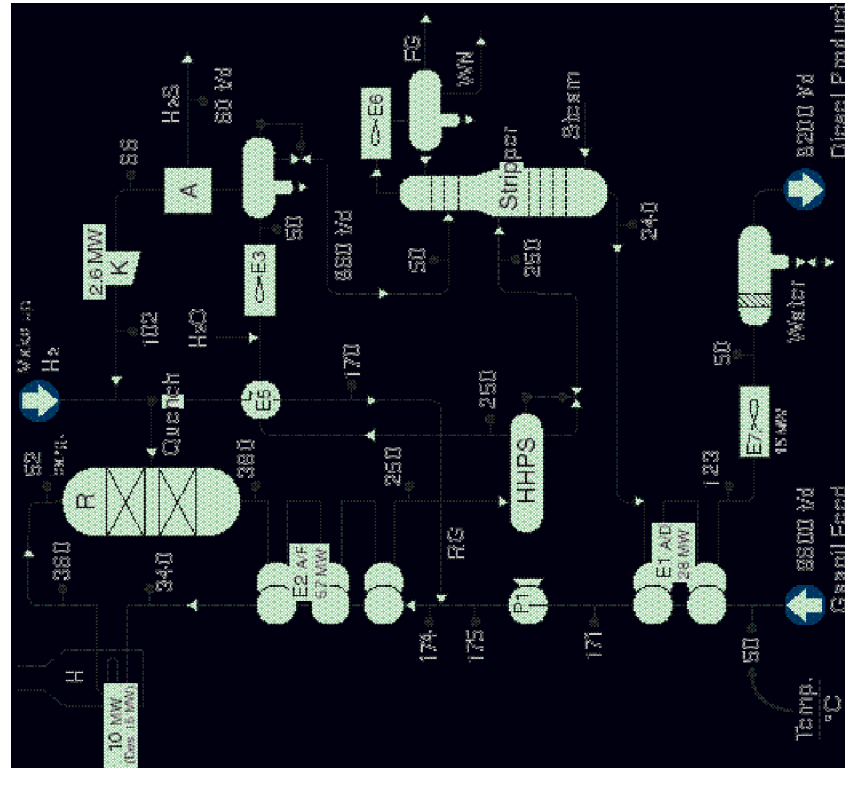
Make up $H_2$

52

R

Quench

380

340

H

10 MW

E2 A/F 57 MW

250

RG

174

175

P1

171

E1 A/D 28 MW

123

9800 t/d Gasoil Feed

50

Temp. °C

2.6 MW K

102

$H_2O$

E5

170

250

HHPS

E3

A

88

$H_2S$

80 t/d

50

850 t/d

50

250

E6

FG

WN

Stripper

Steam

240

50

E7 15 MW

Water

8200 t/d Diesel Product